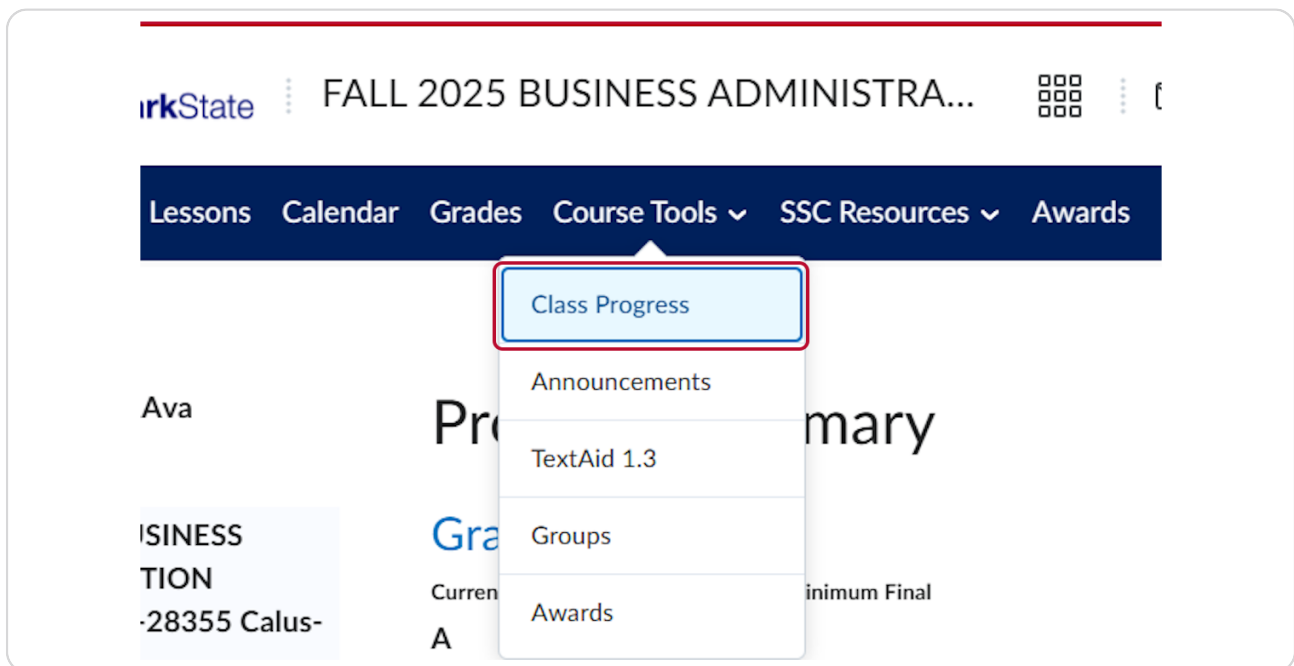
rkState

FALL 2025 BUSINESS ADMINISTRA...

Lessons Calendar Grades Course Tools SSC Resources Awards

Class Progress

Announcements

TextAid 1.3

Groups

Awards

Ava

JSINESS
TION
-28355 Calus-

Pr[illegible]mary

Gra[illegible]

Curren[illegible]

A

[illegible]inimum Final